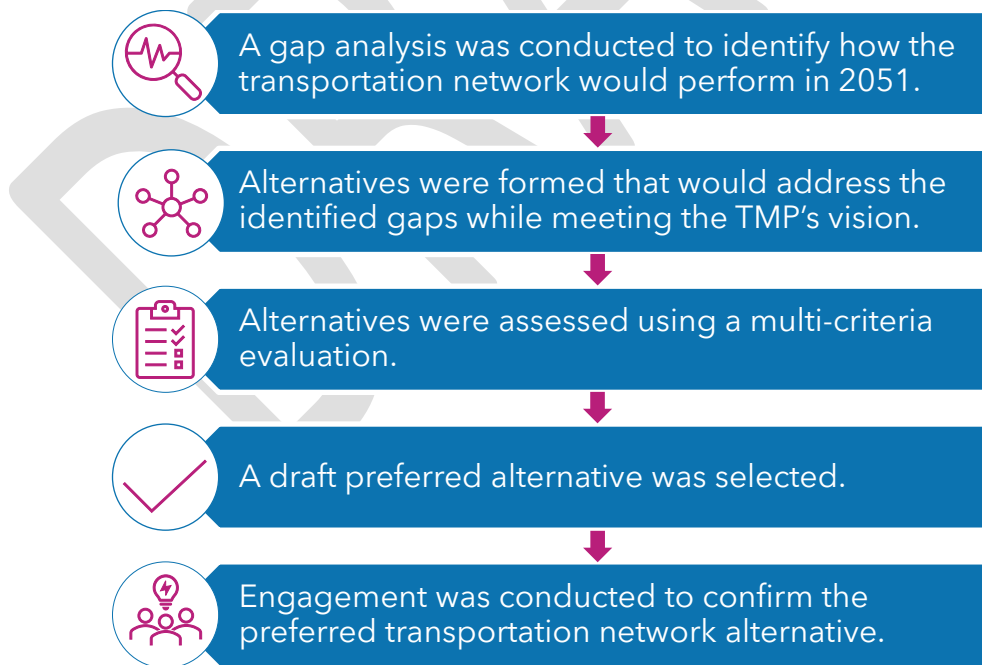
A gap analysis was conducted to identify how the transportation network would perform in 2051.

Alternatives were formed that would address the identified gaps while meeting the TMP's vision.

Alternatives were assessed using a multi-criteria evaluation.

A draft preferred alternative was selected.

Engagement was conducted to confirm the preferred transportation network alternative.